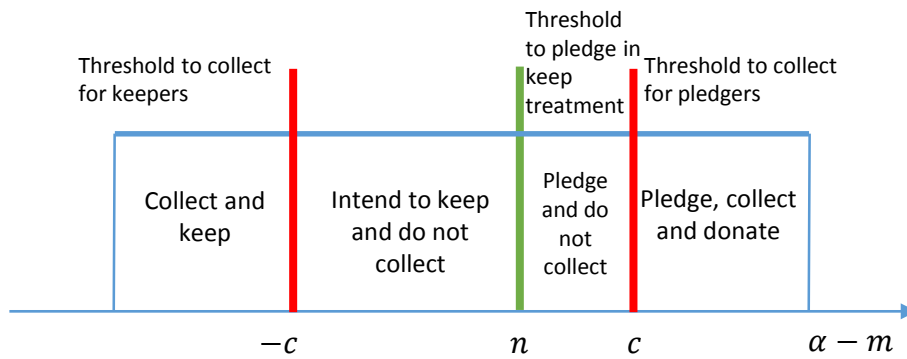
Threshold to collect for keepers

Threshold to pledge in keep treatment

Threshold to collect for pledgers

Collect and keep

Intend to keep and do not collect

Pledge and do not collect

Pledge, collect and donate

$-c$

$n$

$c$

$\alpha - m$